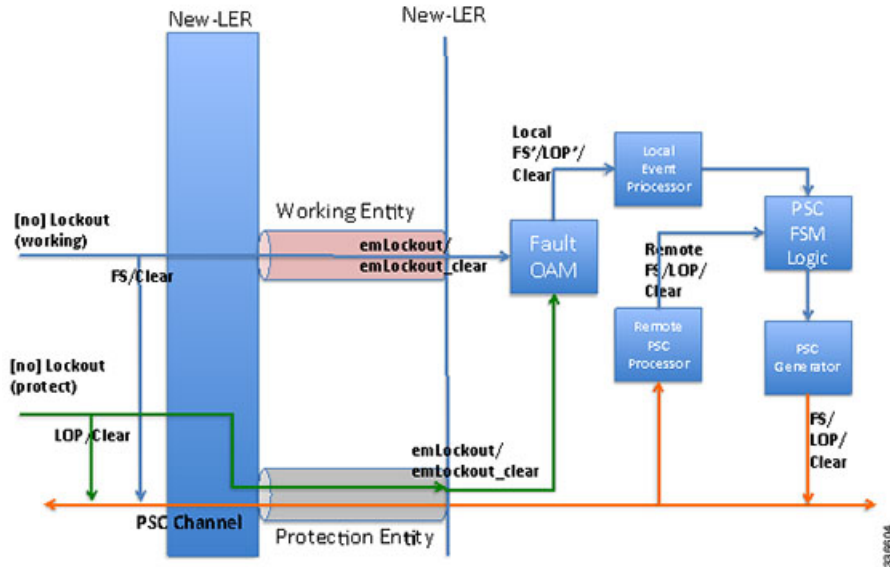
New-LER

New-LER

Local FS'/LOP'/ Clear

Local Event Processor

PSC FSM Logic

[no] Lockout (working)

Working Entity

emLockout/ emLockout_clear

Fault OAM

Remote FS/LOP/ Clear

FS/Clear

Remote PSC Processor

PSC Generator

[no] Lockout (protect)

LOP/Clear

FS/ LOP/ Clear

emLockout/ emLockout_clear

PSC Channel

Protection Entity

338604